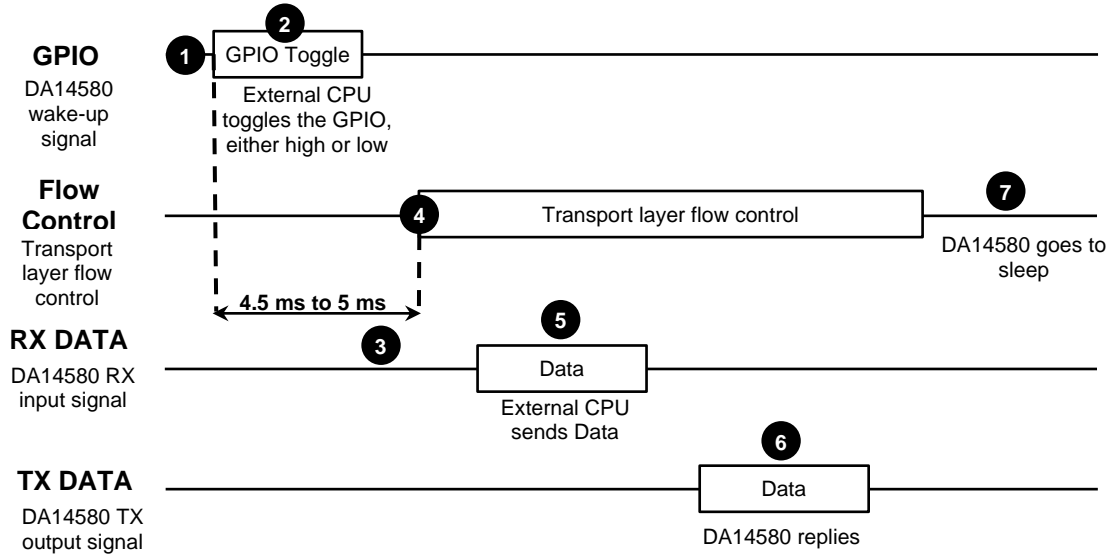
GPIO
DA14580 wake-up signal

1

2

GPIO Toggle

External CPU toggles the GPIO, either high or low

Flow Control
Transport layer flow control

4

Transport layer flow control

7

DA14580 goes to sleep

4.5 ms to 5 ms

RX DATA
DA14580 RX input signal

3

5

Data

External CPU sends Data

6

TX DATA
DA14580 TX output signal

Data

DA14580 replies